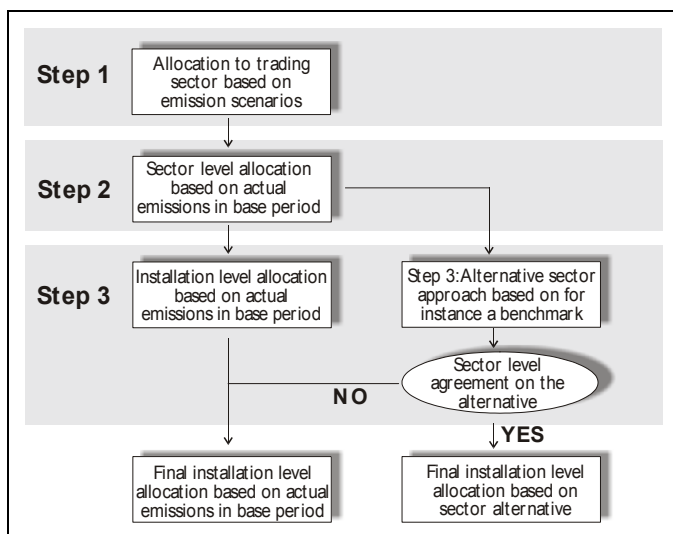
Step 1

Allocation to trading sector based on emission scenarios

Step 2

Sector level allocation based on actual emissions in base period

Step 3

Installation level allocation based on actual emissions in base period

Step 3:Alternative sector approach based on for instance a benchmark

Sector level agreement on the alternative

NO

YES

Final installation level allocation based on actual emissions in base period

Final installation level allocation based on sector alternative